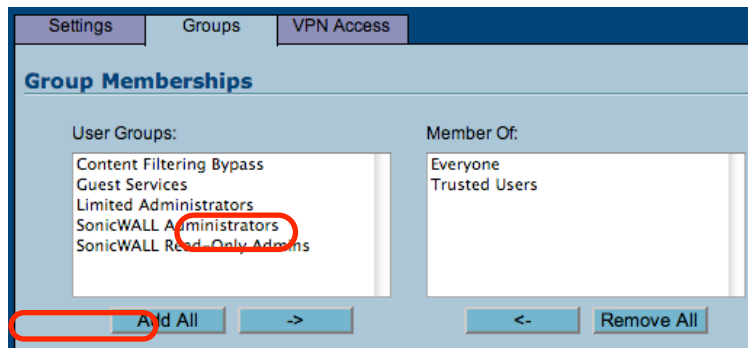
Settings
Groups
VPN Access

Group Memberships

User Groups:
Content Filtering Bypass
Guest Services
Limited Administrators
SonicWALL Administrators
SonicWALL Read-Only Admins

Member Of:
Everyone
Trusted Users

Add All
->
<-
Remove All